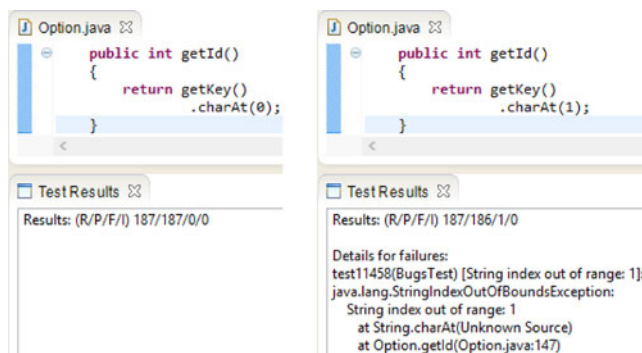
Option.java ☒

public int getId()
{
return getKey()
.charAt(0);
}

Test Results ☒

Results: (R/P/F/I) 187/187/0/0

Option.java ☒

public int getId()
{
return getKey()
.charAt(1);
}

Test Results ☒

Results: (R/P/F/I) 187/186/1/0

Details for failures:
test11458(BugsTest) [String index out of range: 1]:
java.lang.StringIndexOutOfBoundsException:
String index out of range: 1
at String.charAt(Unknown Source)
at Option.getId(Option.java:147)